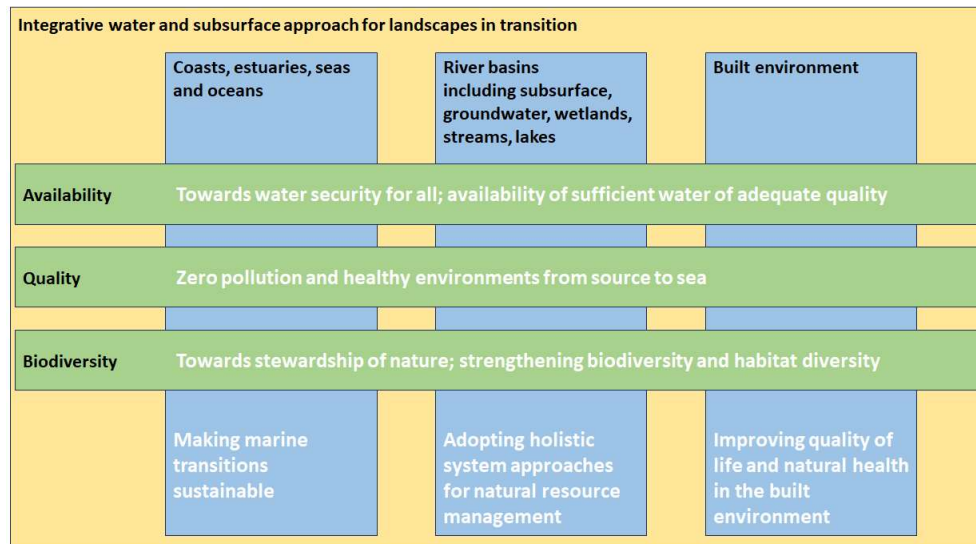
Integrative water and subsurface approach for landscapes in transition

Coasts, estuaries, seas and oceans

River basins including subsurface, groundwater, wetlands, streams, lakes

Built environment

Availability
Towards water security for all; availability of sufficient water of adequate quality

Quality
Zero pollution and healthy environments from source to sea

Biodiversity
Towards stewardship of nature; strengthening biodiversity and habitat diversity

Making marine transitions sustainable

Adopting holistic system approaches for natural resource management

Improving quality of life and natural health in the built environment